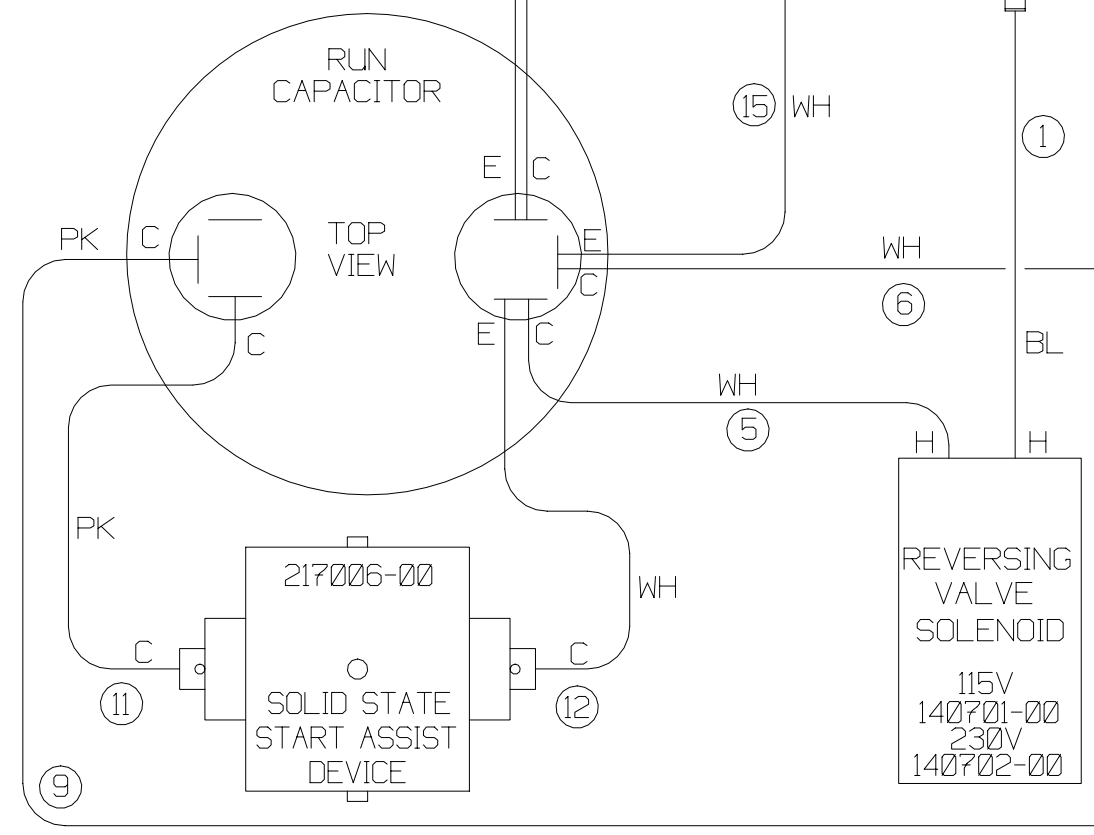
RUN CAPACITOR

TOP VIEW

15 WH

1

E C

PK C

E

WH

C

6

E C

C

BL

WH

5

H H

PK

217006-00

WH

REVERSING VALVE SOLENOID

C

C

11

SOLID STATE START ASSIST DEVICE

12

115V 140701-00 230V 140702-00

9